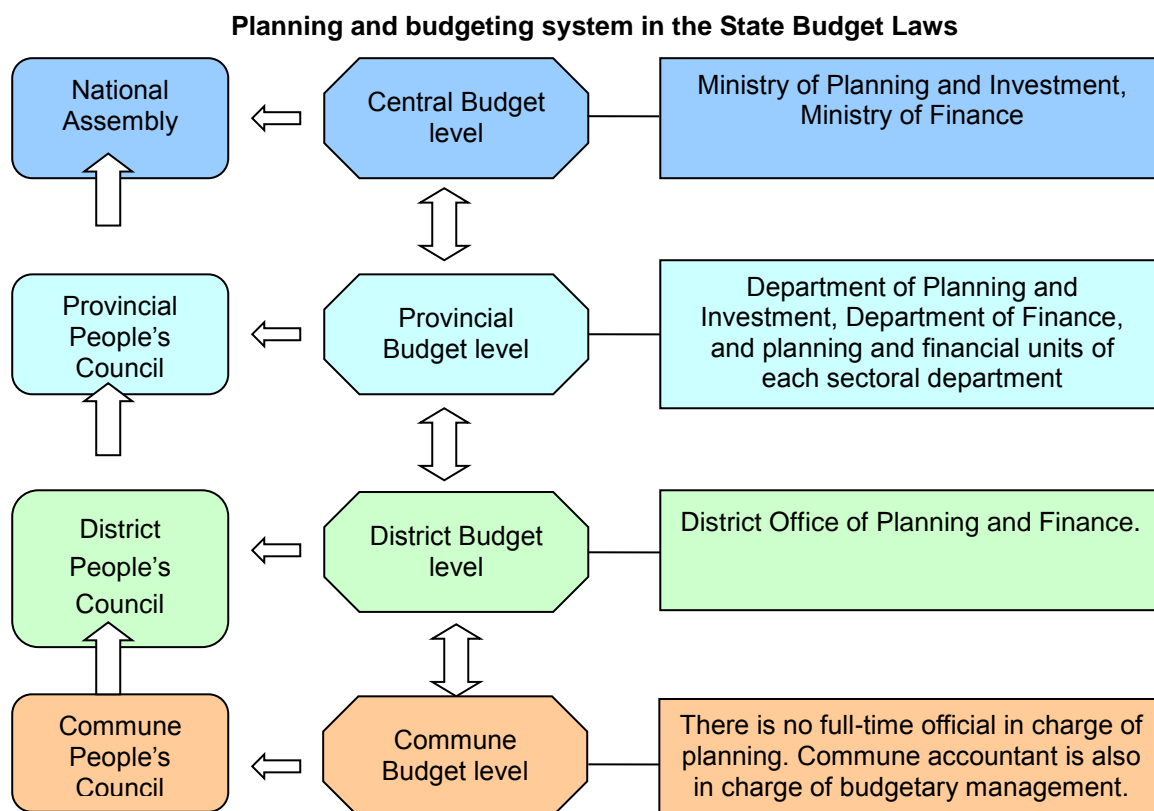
Planning and budgeting system in the State Budget Laws

National Assembly

Central Budget level

Ministry of Planning and Investment, Ministry of Finance

Provincial People's Council

Provincial Budget level

Department of Planning and Investment, Department of Finance, and planning and financial units of each sectoral department

District People's Council

District Budget level

District Office of Planning and Finance.

Commune People's Council

Commune Budget level

There is no full-time official in charge of planning. Commune accountant is also in charge of budgetary management.